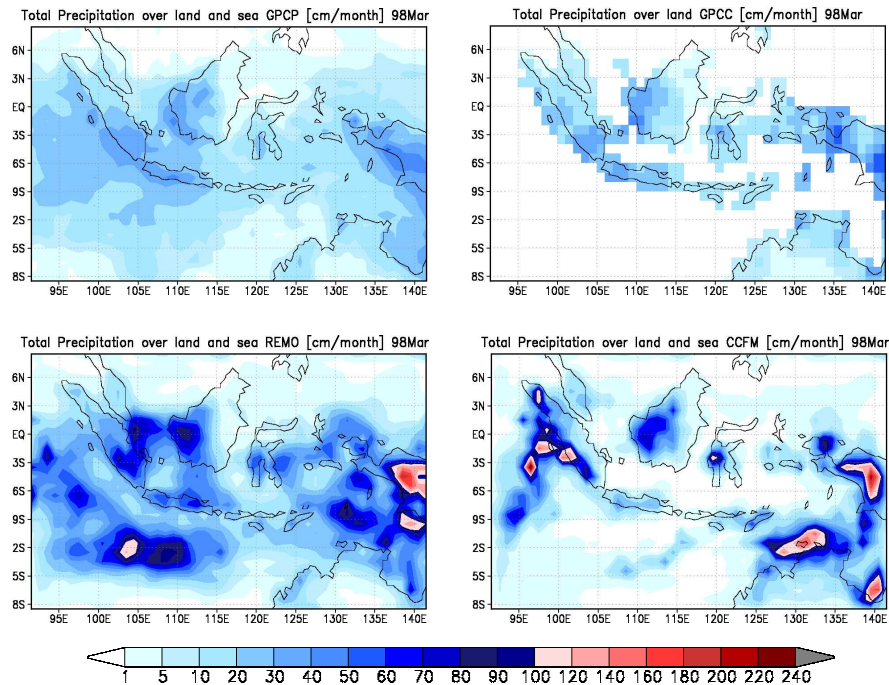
Total Precipitation over land and sea GPCP [cm/month] 98Mar

6N
3N
EQ
3S
6S
9S
2S
5S
8S
95E 100E 105E 110E 115E 120E 125E 130E 135E 140E

Total Precipitation over land GPCC [cm/month] 98Mar

6N
3N
EQ
3S
6S
9S
2S
5S
8S
95E 100E 105E 110E 115E 120E 125E 130E 135E 140E

Total Precipitation over land and sea REMO [cm/month] 98Mar

6N
3N
EQ
3S
6S
9S
2S
5S
8S
95E 100E 105E 110E 115E 120E 125E 130E 135E 140E

Total Precipitation over land and sea CCFM [cm/month] 98Mar

6N
3N
EQ
3S
6S
9S
2S
5S
8S
95E 100E 105E 110E 115E 120E 125E 130E 135E 140E

1 5 10 20 30 40 50 60 70 80 90 100 120 140 160 180 200 220 240